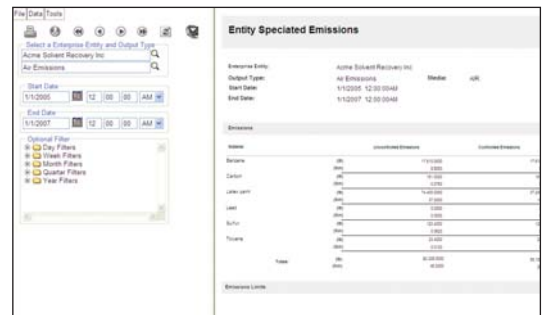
File Data Tools

Select a Enterprise Entity and Output Type
Acme Solvent Recovery Inc
Air Emissions

Start Date
1/1/2005 12 00 00 AM

End Date
1/1/2007 12 00 00 AM

Optional Filter
Day Filters
Week Filters
Month Filters
Quarter Filters
Year Filters

Entity Speciated Emissions

Enterprise Entity: Acme Solvent Recovery Inc
Output Type: Air Emissions Media: AIR
Start Date: 1/1/2005 12:00:00AM
End Date: 1/1/2007 12:00:00AM

Emissions

| Material | | Uncontrolled Emissions | Controlled Emissions |
|---|---|---|---|
| Benzene | (lb) | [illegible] | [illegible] |
| | (ton) | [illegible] | |
| Carbon | (lb) | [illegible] | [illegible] |
| | (ton) | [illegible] | |
| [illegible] | (lb) | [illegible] | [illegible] |
| | (ton) | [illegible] | |
| Lead | (lb) | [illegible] | |
| | (ton) | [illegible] | |
| Sulfur | (lb) | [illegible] | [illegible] |
| | (ton) | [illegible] | |
| Toluene | (lb) | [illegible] | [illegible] |
| | (ton) | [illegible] | |
| Totals: | (lb) | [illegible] | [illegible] |
| | (ton) | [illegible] | |

Emissions Limits